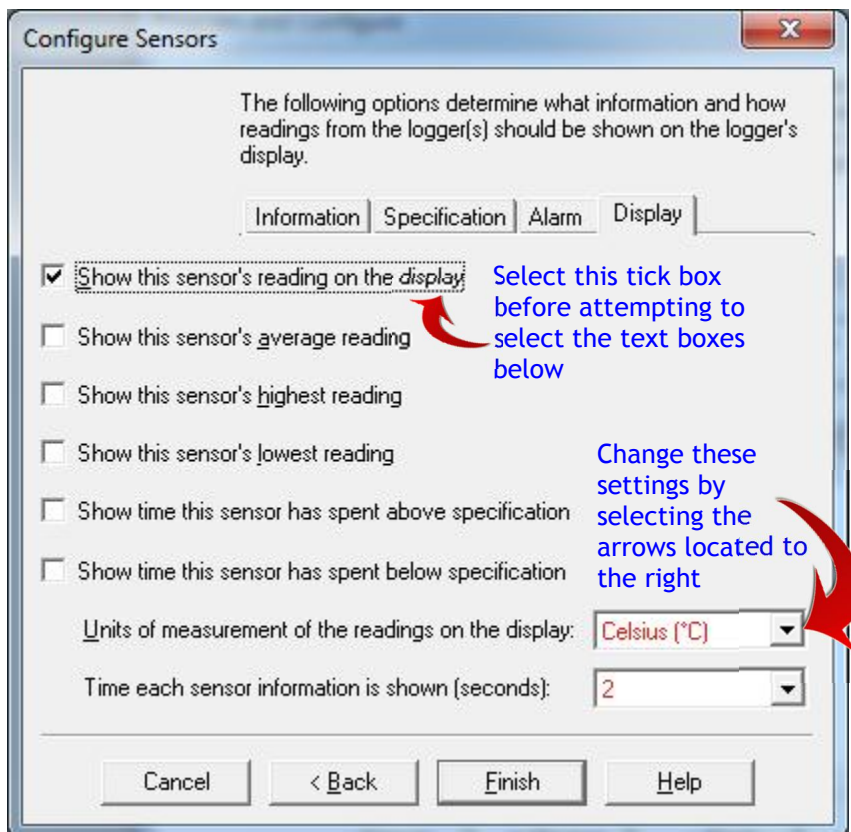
Configure Sensors

The following options determine what information and how readings from the logger(s) should be shown on the logger's display.

Information | Specification | Alarm | Display

☑ Show this sensor's reading on the display

Select this tick box before attempting to select the text boxes below

☐ Show this sensor's average reading

☐ Show this sensor's highest reading

☐ Show this sensor's lowest reading

Change these settings by selecting the arrows located to the right

☐ Show time this sensor has spent above specification

☐ Show time this sensor has spent below specification

Units of measurement of the readings on the display: Celsius (°C)

Time each sensor information is shown (seconds): 2

Cancel | < Back | Finish | Help